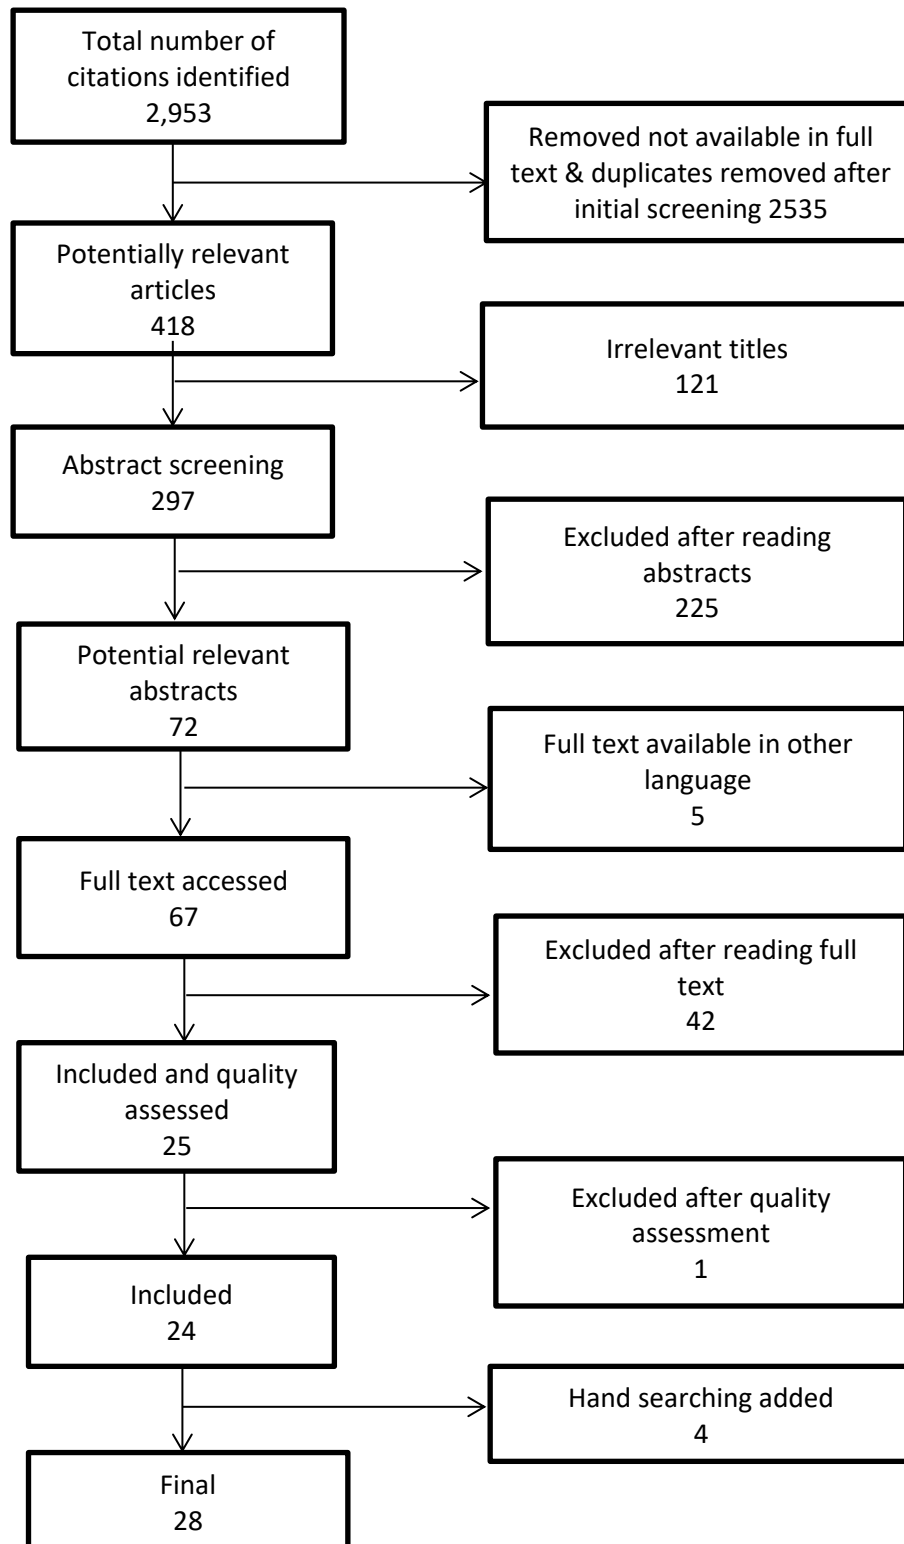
Total number of citations identified
2,953

Removed not available in full text & duplicates removed after initial screening 2535

Potentially relevant articles
418

Irrelevant titles
121

Abstract screening
297

Excluded after reading abstracts
225

Potential relevant abstracts
72

Full text available in other language
5

Full text accessed
67

Excluded after reading full text
42

Included and quality assessed
25

Excluded after quality assessment
1

Included
24

Hand searching added
4

Final
28